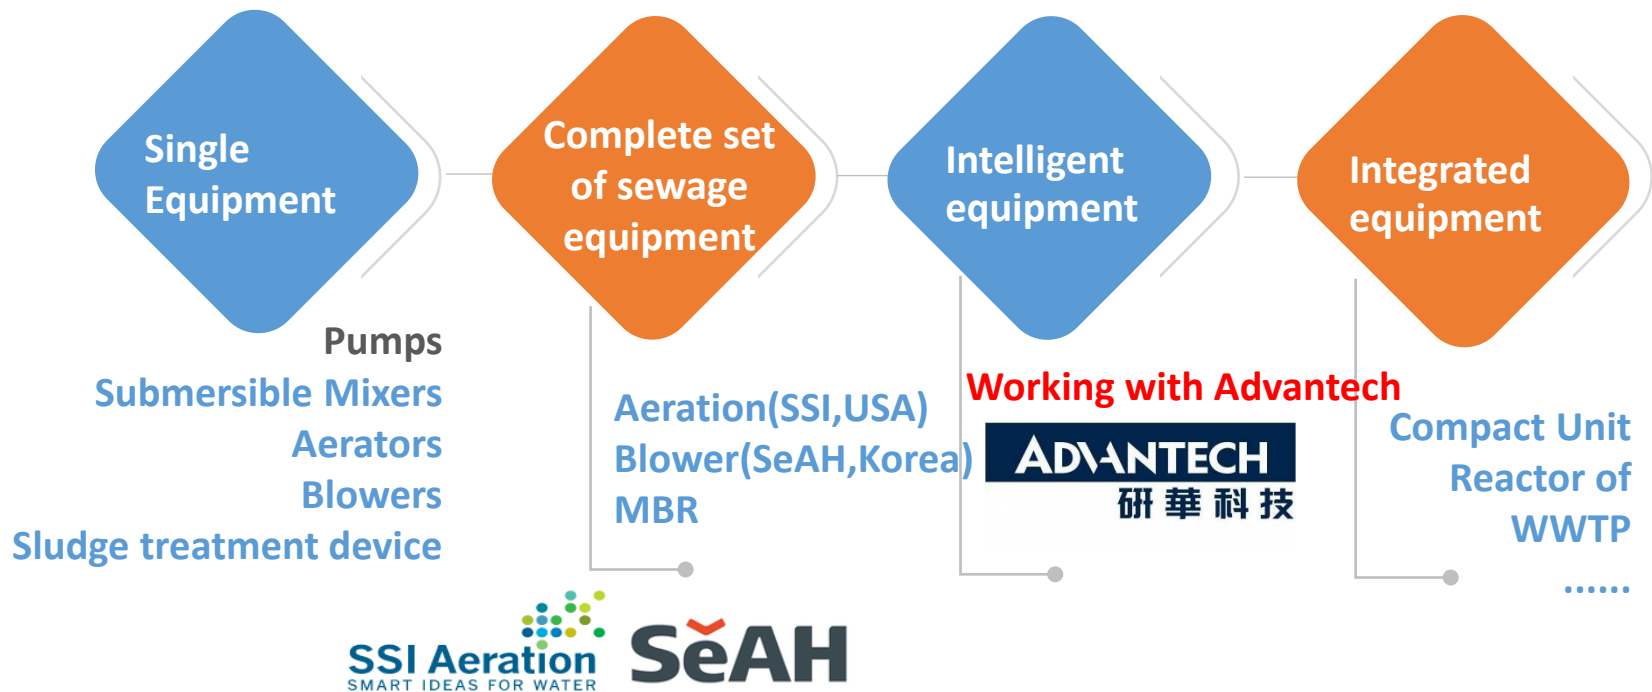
Single Equipment

Complete set of sewage equipment

Intelligent equipment

Integrated equipment

Pumps
Submersible Mixers
Aerators
Blowers
Sludge treatment device

Aeration(SSI,USA)
Blower(SeAH,Korea)
MBR

Working with Advantech

ADVANTECH
研華科技

Compact Unit
Reactor of
WWTP
......

SSI Aeration
SMART IDEAS FOR WATER

SeAH